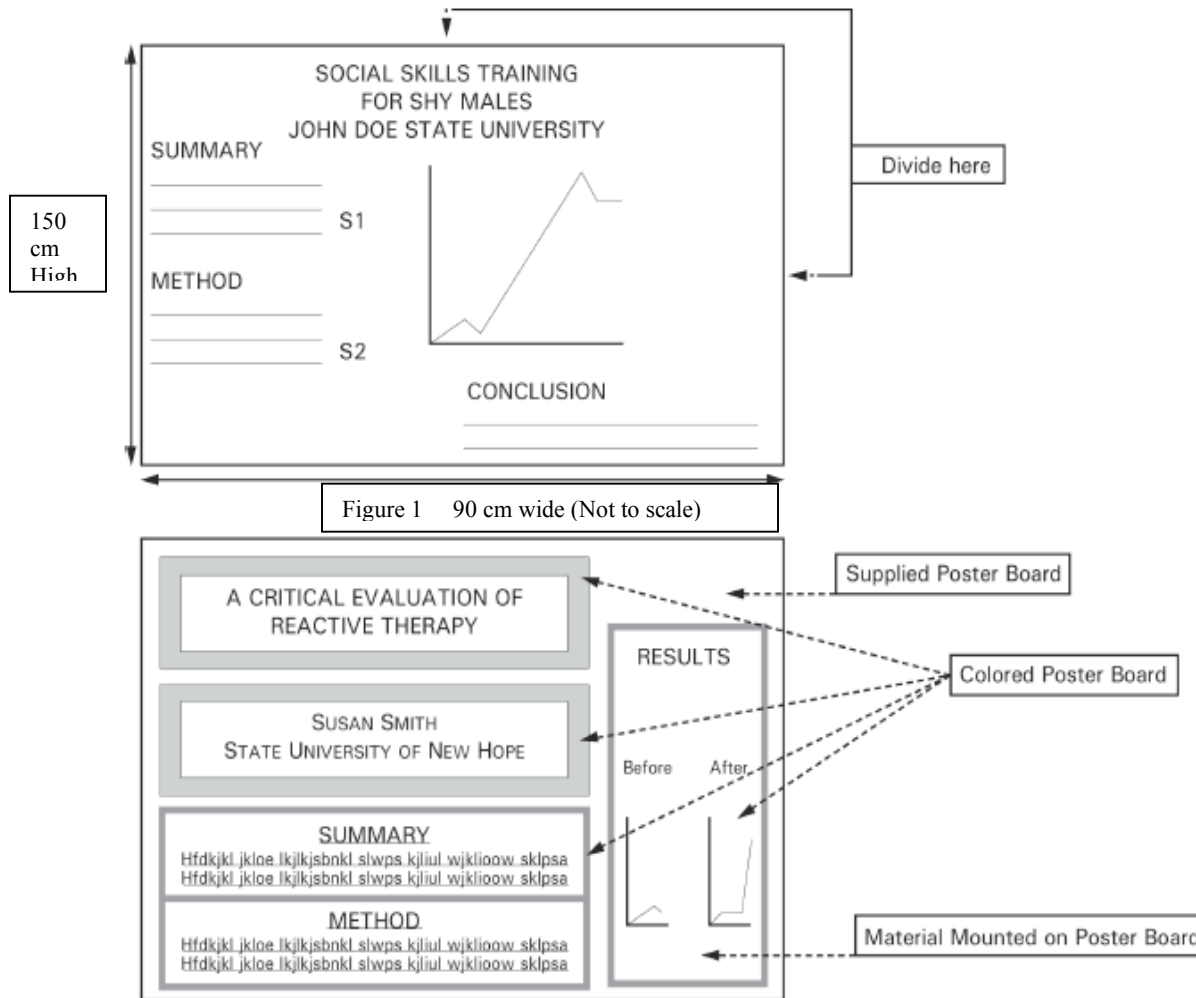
SOCIAL SKILLS TRAINING
FOR SHY MALES
JOHN DOE STATE UNIVERSITY

SUMMARY

S1

METHOD

S2

CONCLUSION

Divide here

150 cm High

Figure 1 90 cm wide (Not to scale)

A CRITICAL EVALUATION OF REACTIVE THERAPY

SUSAN SMITH
STATE UNIVERSITY OF NEW HOPE

SUMMARY
Hfdkjkl jkloe lkjlkjsbnkl slwps kjliul wjklioow sklpsa
Hfdkjkl jkloe lkjlkjsbnkl slwps kjliul wjklioow sklpsa

METHOD
Hfdkjkl jkloe lkjlkjsbnkl slwps kjliul wjklioow sklpsa
Hfdkjkl jkloe lkjlkjsbnkl slwps kjliul wjklioow sklpsa

RESULTS

Before After

Supplied Poster Board

Colored Poster Board

Material Mounted on Poster Boar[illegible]